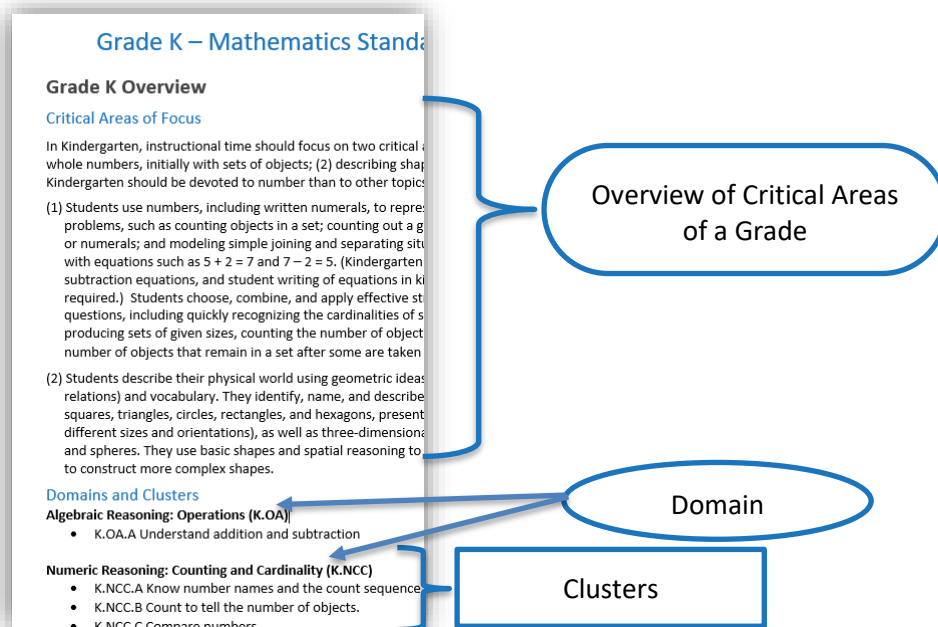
Grade K – Mathematics Standa

Grade K Overview

Critical Areas of Focus

In Kindergarten, instructional time should focus on two critical a whole numbers, initially with sets of objects; (2) describing shap Kindergarten should be devoted to number than to other topics

(1) Students use numbers, including written numerals, to repres problems, such as counting objects in a set; counting out a g or numerals; and modeling simple joining and separating situ with equations such as 5 + 2 = 7 and 7 – 2 = 5. (Kindergarten subtraction equations, and student writing of equations in ki required.) Students choose, combine, and apply effective st questions, including quickly recognizing the cardinalities of s producing sets of given sizes, counting the number of object number of objects that remain in a set after some are taken

(2) Students describe their physical world using geometric ideas relations) and vocabulary. They identify, name, and describe squares, triangles, circles, rectangles, and hexagons, present different sizes and orientations), as well as three-dimensiona and spheres. They use basic shapes and spatial reasoning to to construct more complex shapes.

Domains and Clusters

Algebraic Reasoning: Operations (K.OA)

• K.OA.A Understand addition and subtraction

Numeric Reasoning: Counting and Cardinality (K.NCC)

• K.NCC.A Know number names and the count sequence
• K.NCC.B Count to tell the number of objects.
• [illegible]

Overview of Critical Areas of a Grade

Domain

Clusters